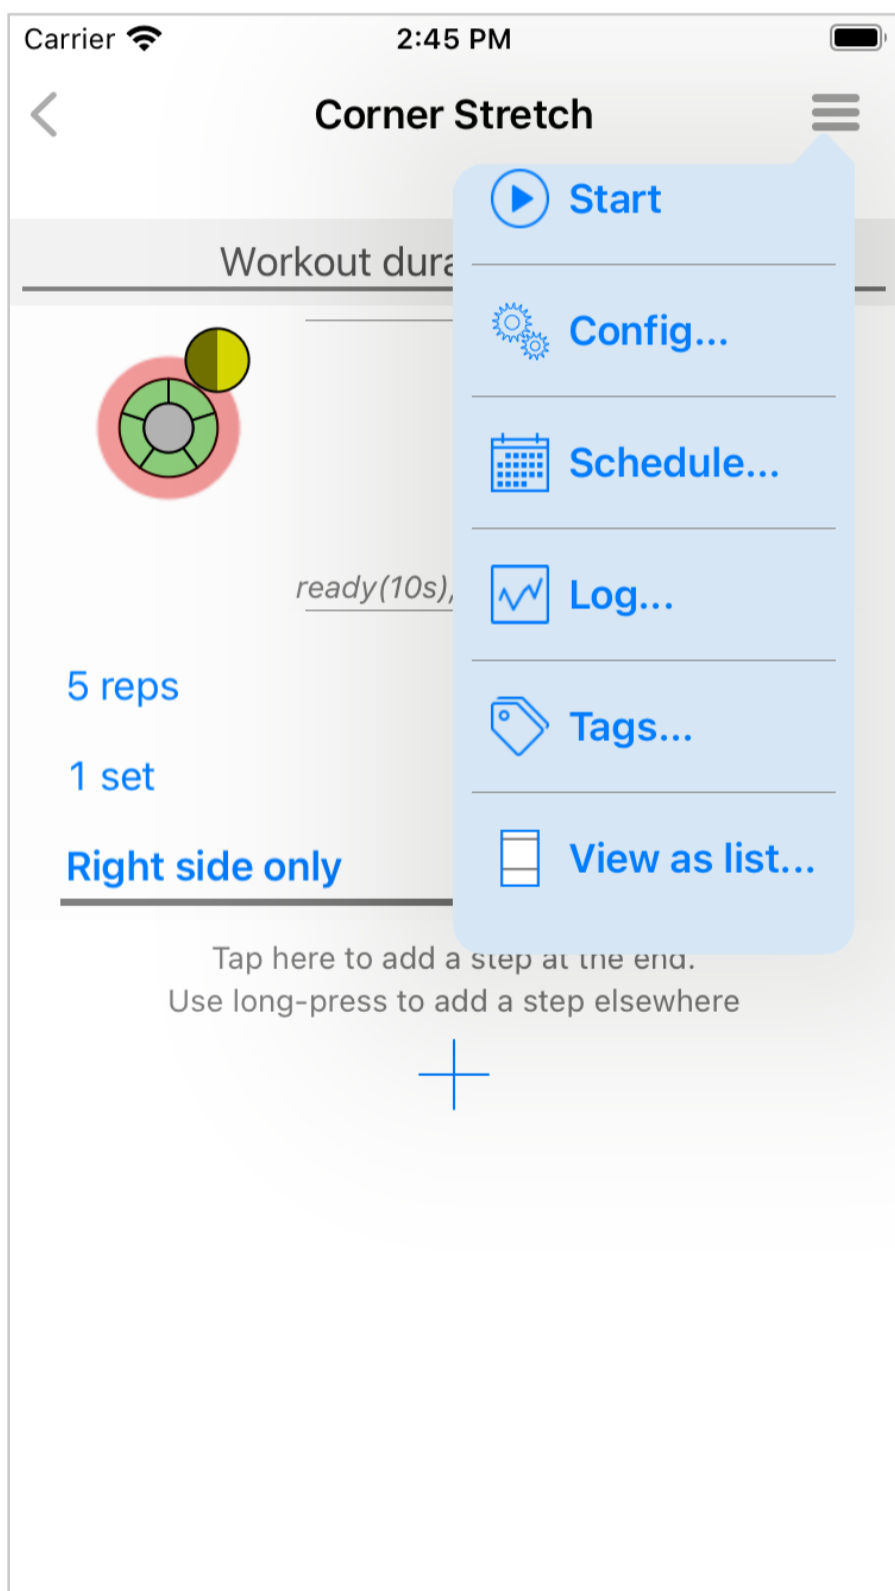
Carrier 2:45 PM

Corner Stretch

Start

Config...

Schedule...

Log...

Tags...

View as list...

Workout dura

ready(10s),

5 reps

1 set

Right side only

Tap here to add a step at the end.
Use long-press to add a step elsewhere